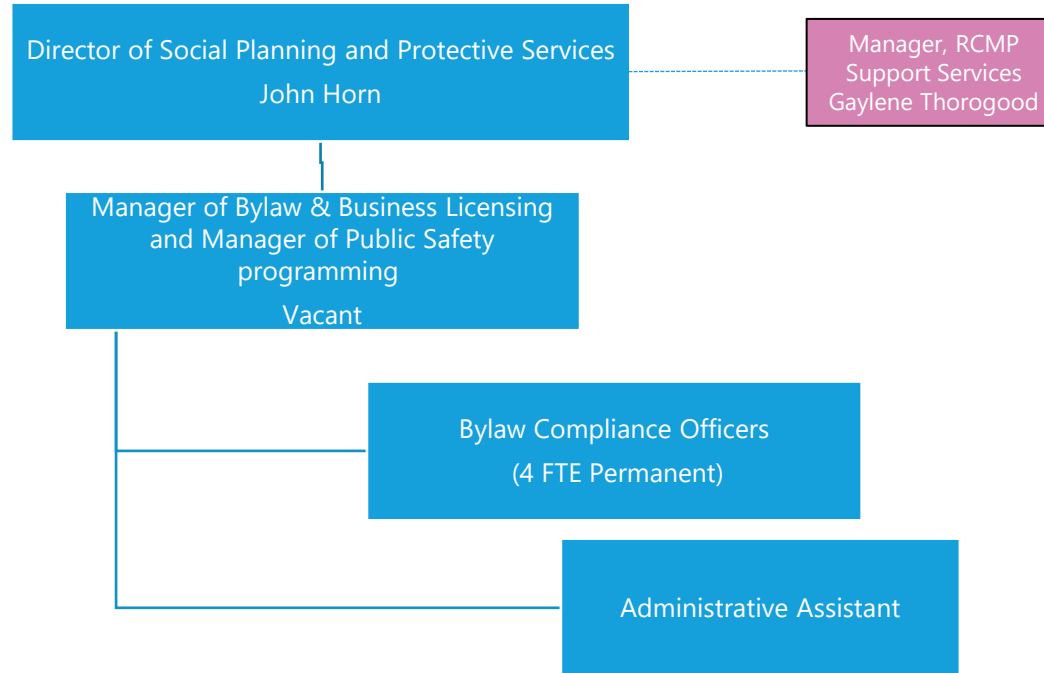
Director of Social Planning and Protective Services
John Horn

Manager, RCMP Support Services
Gaylene Thorogood

Manager of Bylaw & Business Licensing and Manager of Public Safety programming
Vacant

Bylaw Compliance Officers
(4 FTE Permanent)

Administrative Assistant